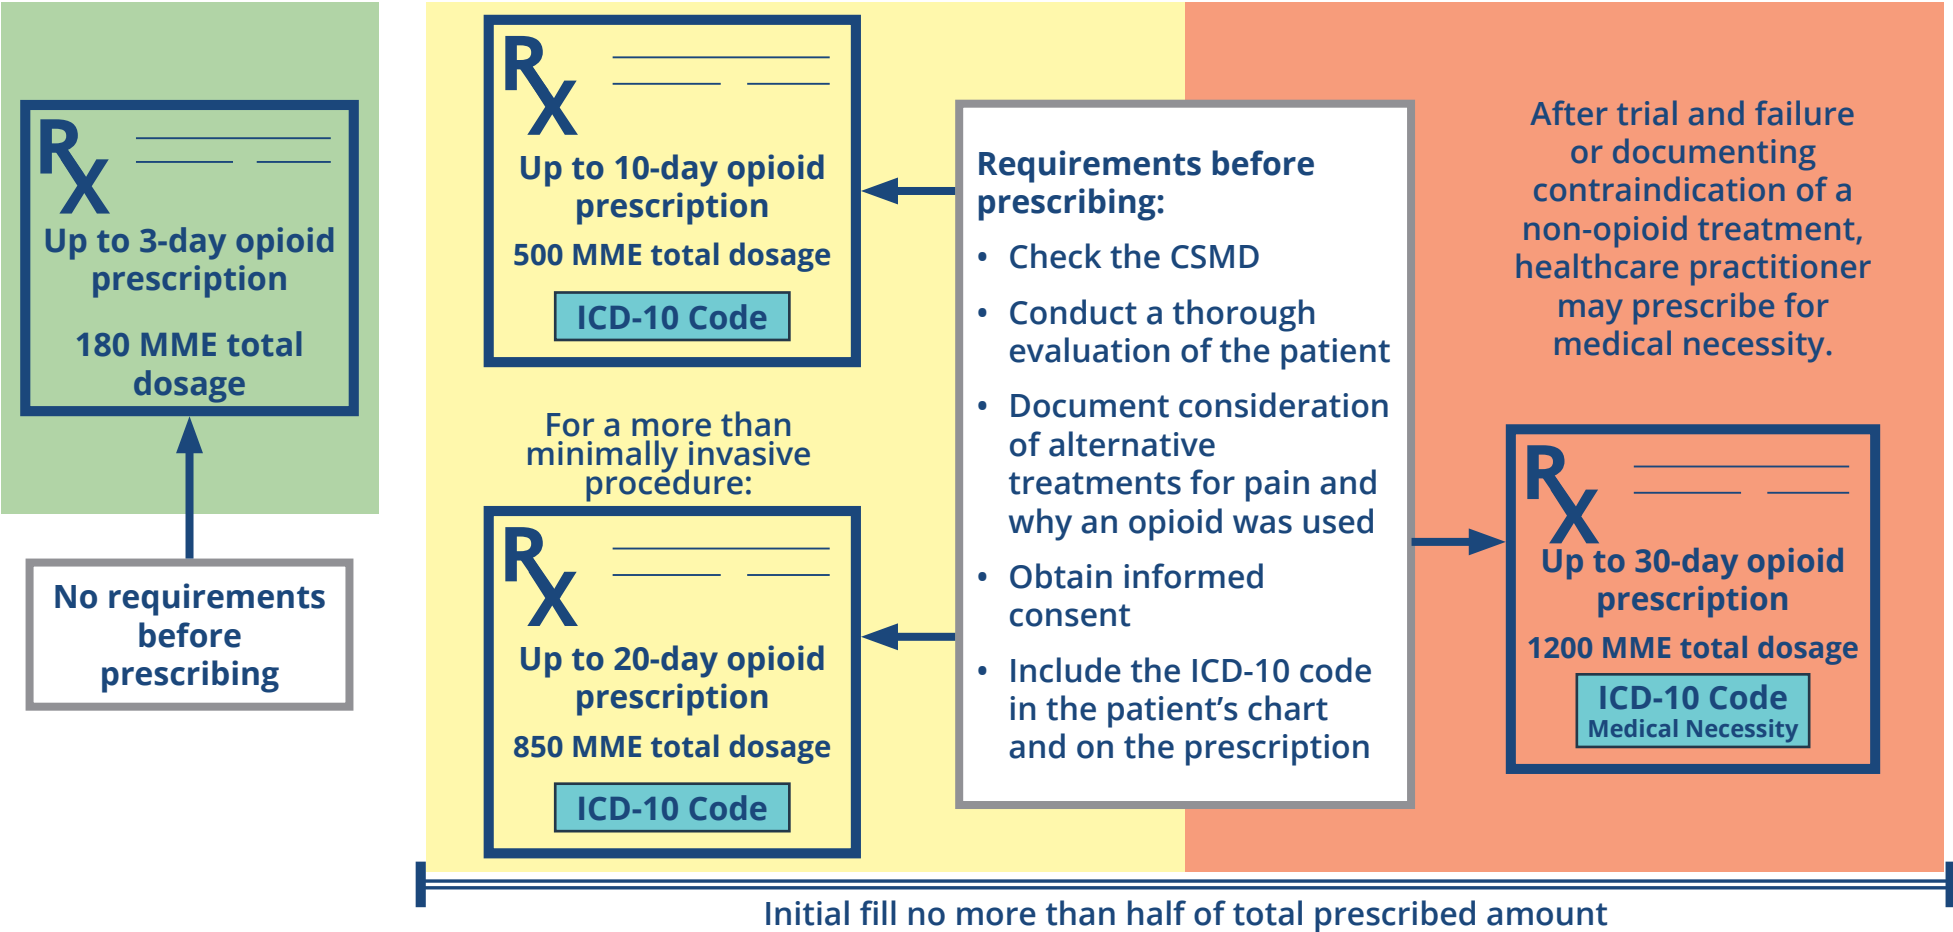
Rx

Up to 3-day opioid prescription

180 MME total dosage

No requirements before prescribing

Rx

Up to 10-day opioid prescription

500 MME total dosage

ICD-10 Code

For a more than minimally invasive procedure:

Rx

Up to 20-day opioid prescription

850 MME total dosage

ICD-10 Code

Requirements before prescribing:

- Check the CSMD
- Conduct a thorough evaluation of the patient
- Document consideration of alternative treatments for pain and why an opioid was used
- Obtain informed consent
- Include the ICD-10 code in the patient's chart and on the prescription

After trial and failure or documenting contraindication of a non-opioid treatment, healthcare practitioner may prescribe for medical necessity.

Rx

Up to 30-day opioid prescription

1200 MME total dosage

ICD-10 Code
Medical Necessity

Initial fill no more than half of total prescribed amount